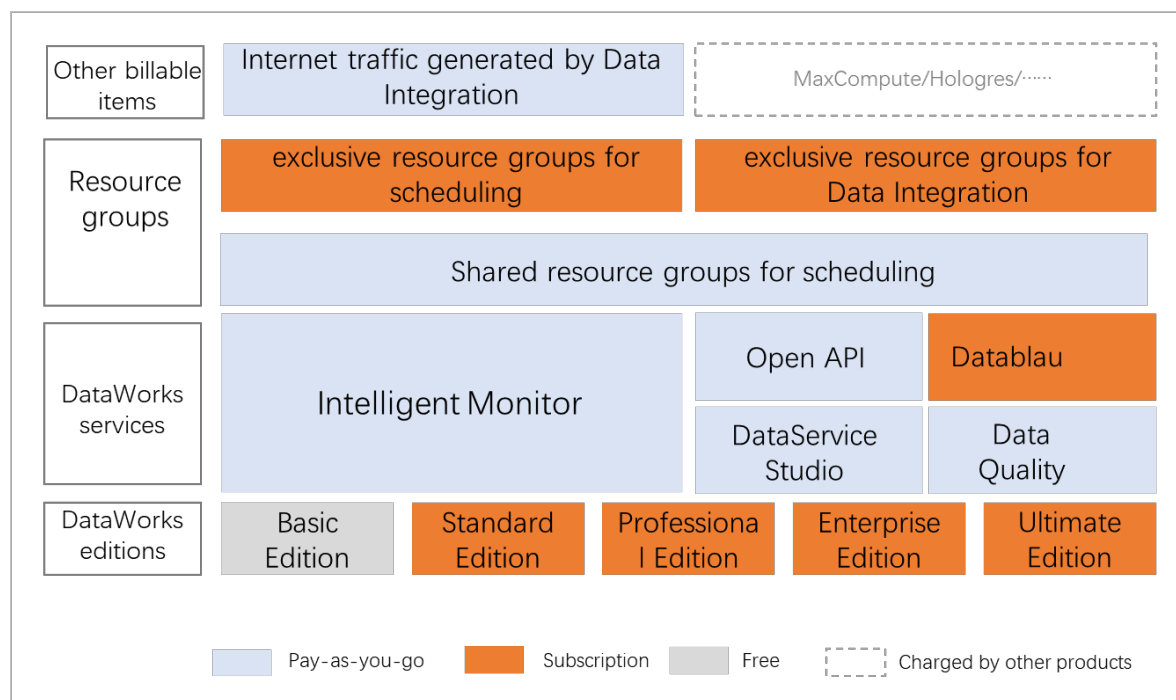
Other billable items

Internet traffic generated by Data Integration

MaxCompute/Hologres/……

Resource groups

exclusive resource groups for scheduling

exclusive resource groups for Data Integration

Shared resource groups for scheduling

DataWorks services

Intelligent Monitor

Open API

Datablau

DataService Studio

Data Quality

DataWorks editions

Basic Edition

Standard Edition

Professional Edition

Enterprise Edition

Ultimate Edition

Pay-as-you-go

Subscription

Free

Charged by other products